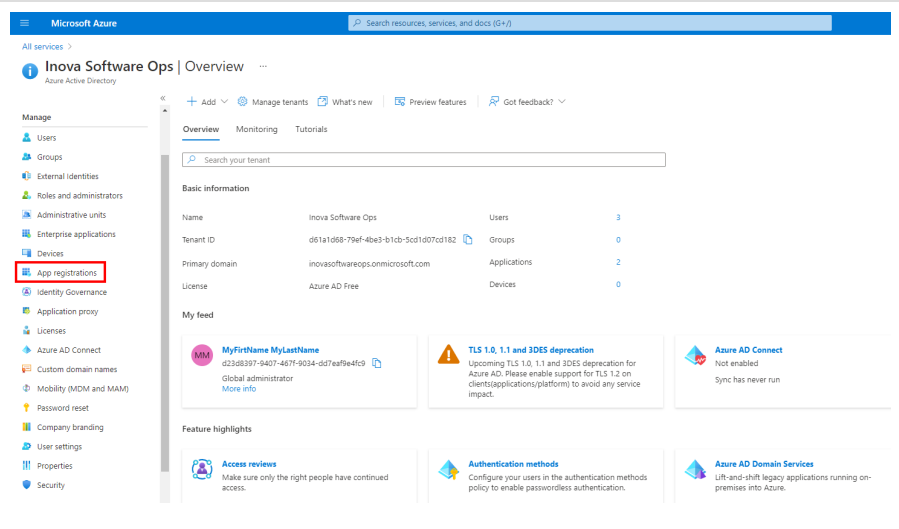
Microsoft Azure

Search resources, services, and docs (G+/)

All services >

Inova Software Ops | Overview ...

Azure Active Directory

«

Manage

Users

Groups

External Identities

Roles and administrators

Administrative units

Enterprise applications

Devices

App registrations

Identity Governance

Application proxy

Licenses

Azure AD Connect

Custom domain names

Mobility (MDM and MAM)

Password reset

Company branding

User settings

Properties

Security

+ Add | Manage tenants | What's new | Preview features | Got feedback?

Overview | Monitoring | Tutorials

Search your tenant

Basic information

| | | | |
|---|---|---|---|
| Name | Inova Software Ops | Users | 3 |
| Tenant ID | d61a1d68-79ef-4be3-b1cb-5cd1d07cd182 | Groups | 0 |
| Primary domain | inovasoftwareops.onmicrosoft.com | Applications | 2 |
| License | Azure AD Free | Devices | 0 |

My feed

MM MyFirtName MyLastName
d23d8397-9407-467f-9034-dd7eaf9e4fc9
Global administrator
More info

TLS 1.0, 1.1 and 3DES deprecation
Upcoming TLS 1.0, 1.1 and 3DES deprecation for Azure AD. Please enable support for TLS 1.2 on clients(applications/platform) to avoid any service impact.

Azure AD Connect
Not enabled
Sync has never run

Feature highlights

Access reviews
Make sure only the right people have continued access.

Authentication methods
Configure your users in the authentication methods policy to enable passwordless authentication.

Azure AD Domain Services
Lift-and-shift legacy applications running on-premises into Azure.